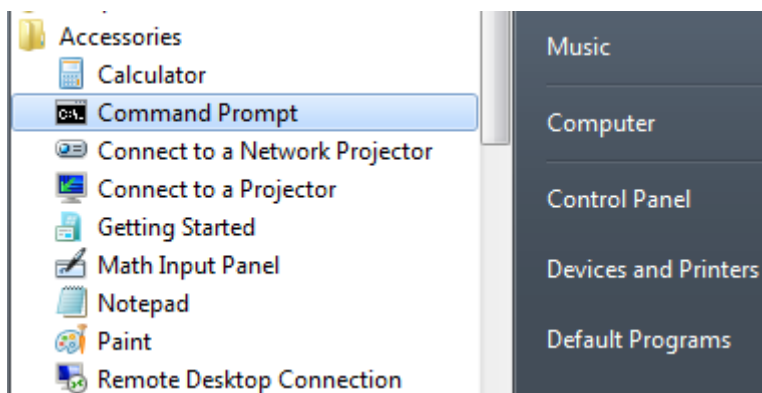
Accessories
Calculator
Command Prompt
Connect to a Network Projector
Connect to a Projector
Getting Started
Math Input Panel
Notepad
Paint
Remote Desktop Connection

Music
Computer
Control Panel
Devices and Printers
Default Programs